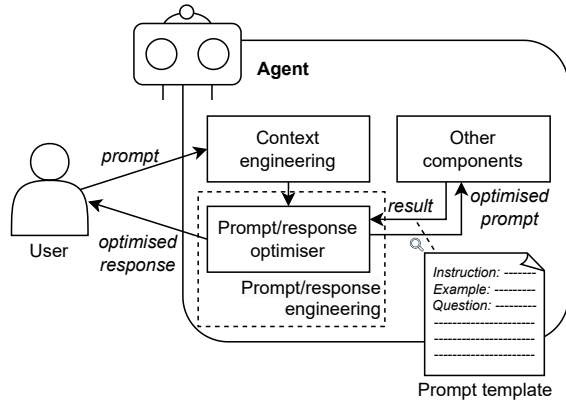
Agent

prompt

Context engineering

Other components

result

optimised prompt

Prompt/response optimiser

optimised response

User

Prompt/response engineering

Instruction: -------
Example: --------
Question: --------

Prompt template